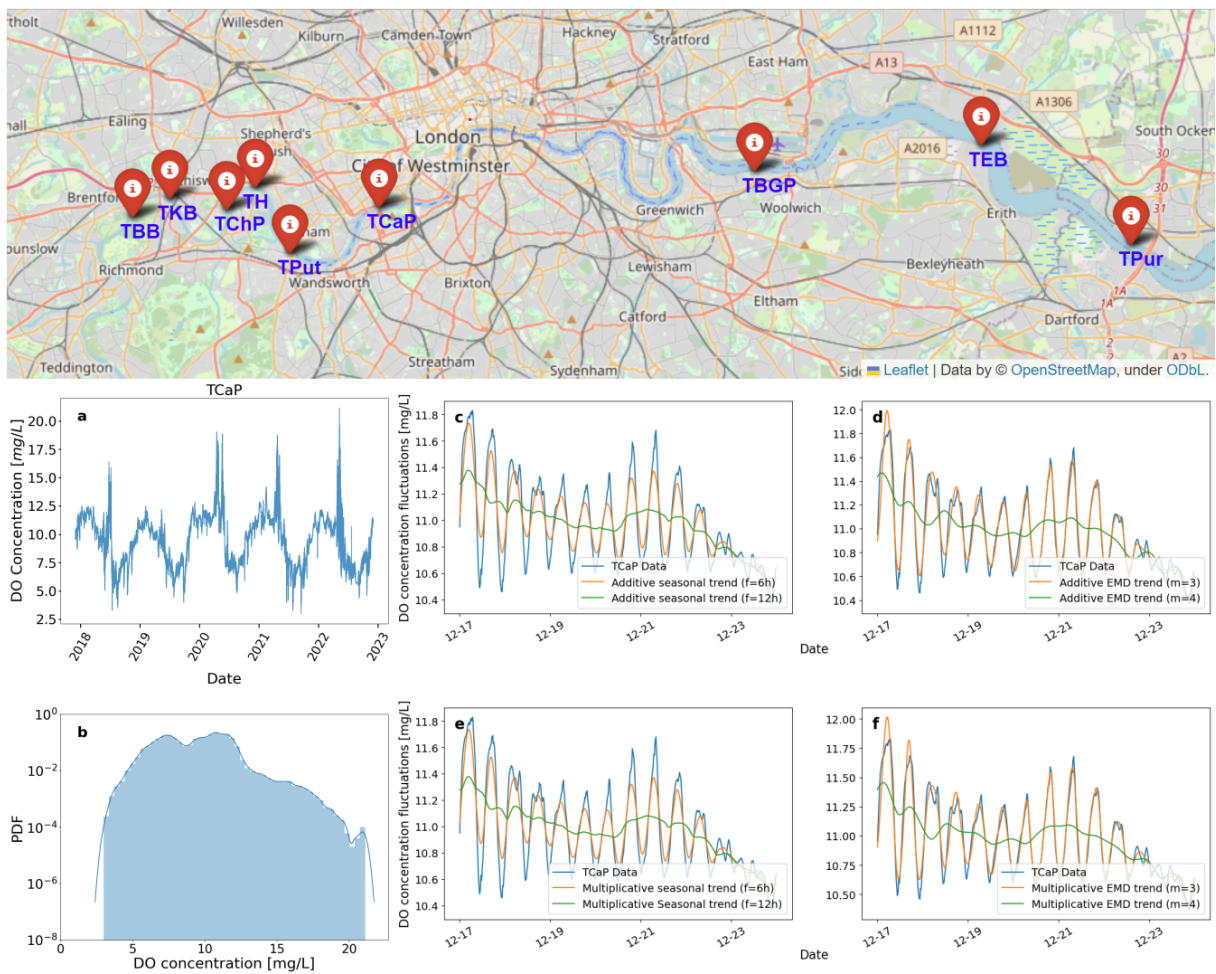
rtholt
Willesden
Kilburn
Camden Town
Hackney
Stratford
A1112
East Ham
A13
A1306
nall
Ealing
Shepherd's
London
South Ocken
City of Westminster
A2016
TEB
TBGP
Woolwich
Brentford
TKB
TH
TBB
TChP
TCaP
Greenwich
Erith
ounslow
TPut
TPur
Richmond
Wandsworth
Lewisham
Bexleyheath
Brixton
Eltham
Catford
Dartford
Teddington
Streatham
Sydenham
Leaflet | Data by © OpenStreetMap, under ODbL.

TCaP
a
DO Concentration [$mg/L$]
2.5
5.0
7.5
10.0
12.5
15.0
17.5
20.0
2018
2019
2020
2021
2022
2023
Date

c
DO concentration fluctuations [mg/L]
TCaP Data
Additive seasonal trend (f=6h)
Additive seasonal trend (f=12h)
12-17
12-19
12-21
12-23

d
TCaP Data
Additive EMD trend (m=3)
Additive EMD trend (m=4)
12-17
12-19
12-21
12-23
Date

b
PDF
$10^0$
$10^{-2}$
$10^{-4}$
$10^{-6}$
$10^{-8}$
0
5
10
15
20
DO concentration [mg/L]

e
DO concentration fluctuations [mg/L]
TCaP Data
Multiplicative seasonal trend (f=6h)
Multiplicative Seasonal trend (f=12h)
12-17
12-19
12-21
12-23
Date

f
TCaP Data
Multiplicative EMD trend (m=3)
Multiplicative EMD trend (m=4)
10.50
10.75
11.00
11.25
11.50
11.75
12.00
12-17
12-19
12-21
12-23